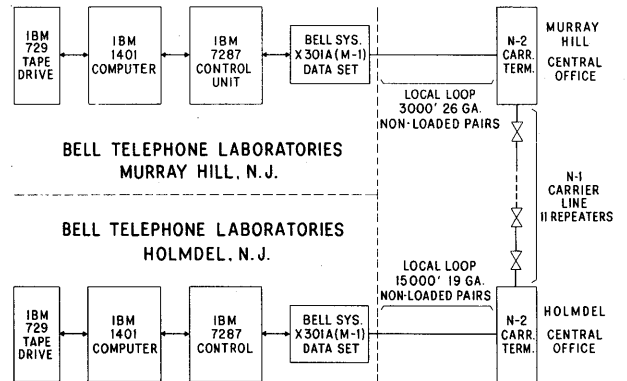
IBM 729 TAPE DRIVE

IBM 1401 COMPUTER

IBM 7287 CONTROL UNIT

BELL SYS. X301A(M-1) DATA SET

N-2 CARR. TERM.

MURRAY HILL CENTRAL OFFICE

LOCAL LOOP 3000' 26 GA. NON-LOADED PAIRS

BELL TELEPHONE LABORATORIES
MURRAY HILL, N.J.

N-1 CARRIER LINE 11 REPEATERS

BELL TELEPHONE LABORATORIES
HOLMDEL, N.J.

LOCAL LOOP 15000' 19 GA. NON-LOADED PAIRS

IBM 729 TAPE DRIVE

IBM 1401 COMPUTER

IBM 7287 CONTROL

BELL SYS. X301A(M-1) DATA SET

N-2 CARR. TERM.

HOLMDEL CENTRAL OFFICE